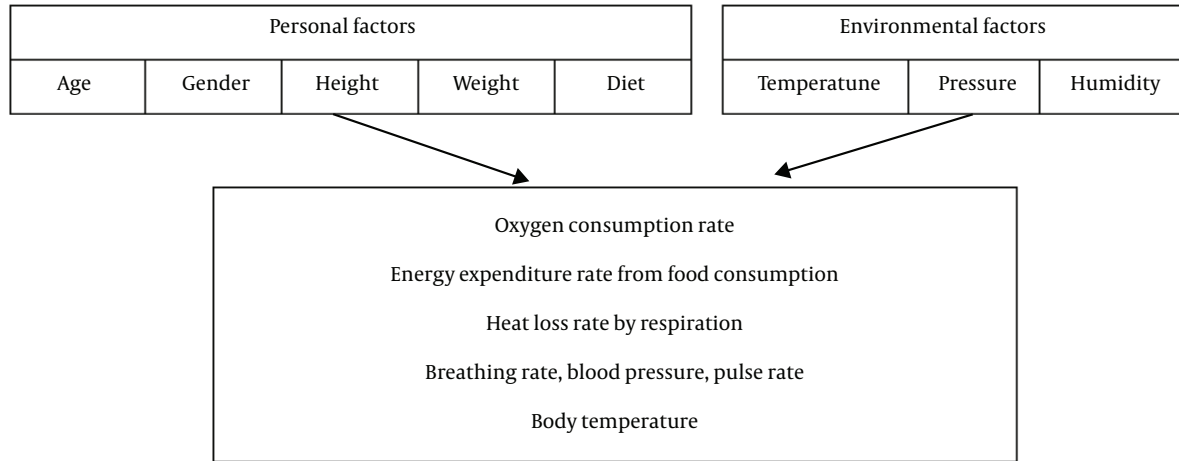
Personal factors

Age

Gender

Height

Weight

Diet

Environmental factors

Temperatune

Pressure

Humidity

Oxygen consumption rate

Energy expenditure rate from food consumption

Heat loss rate by respiration

Breathing rate, blood pressure, pulse rate

Body temperature